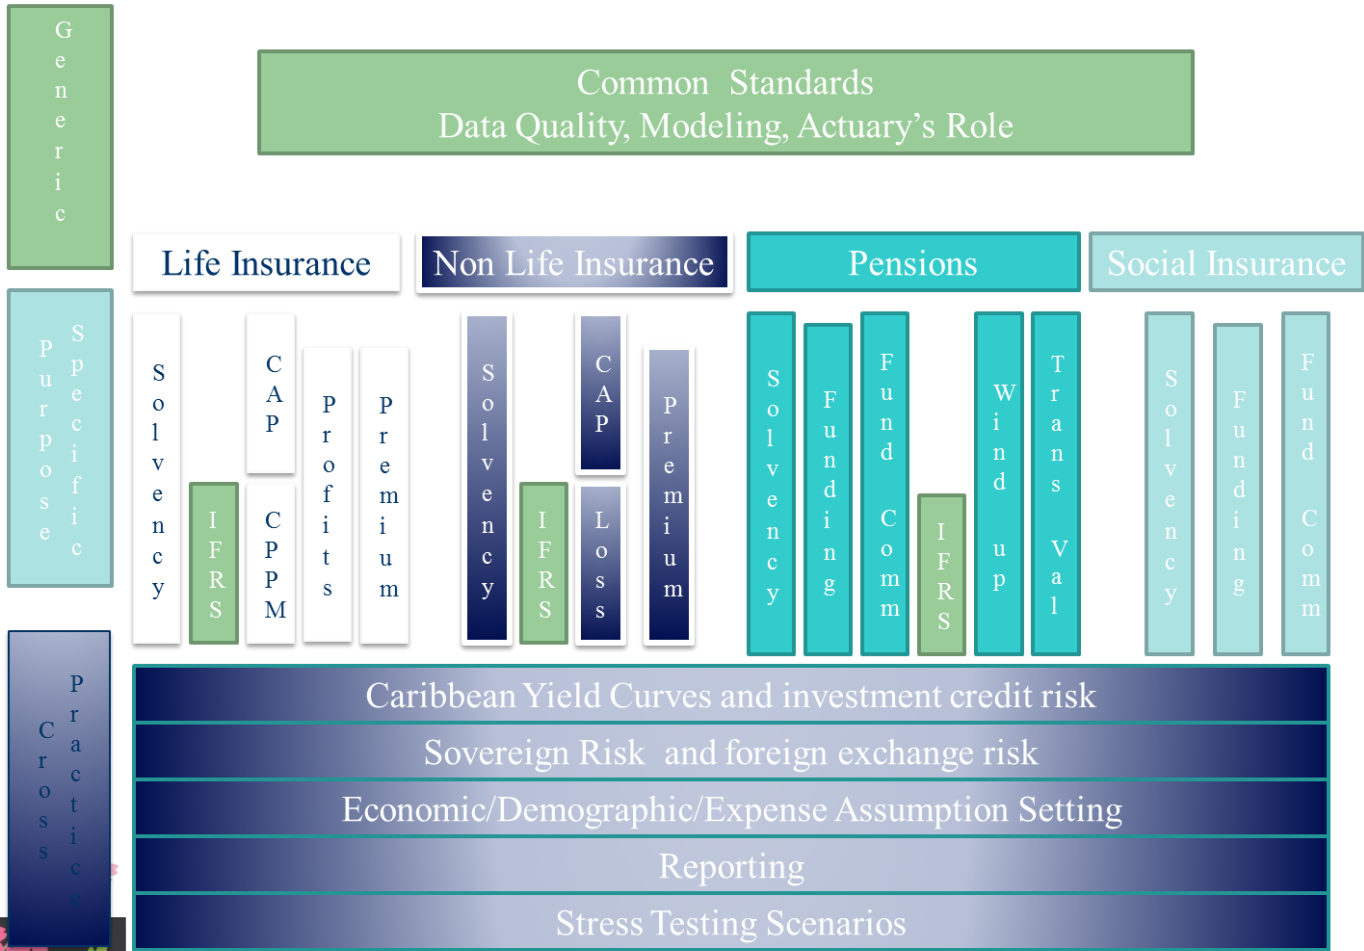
Generic

Common Standards
Data Quality, Modeling, Actuary's Role

Purpose Specific

Life Insurance

Non Life Insurance

Pensions

Social Insurance

Solvency

IFRS

CAP

CPPM

Profits

Premium

Solvency

IFRS

CAP

Loss

Premium

Solvency

Funding

Fund Comm

IFRS

Wind up

Trans Val

Solvency

Funding

Fund Comm

Cross Practice

Caribbean Yield Curves and investment credit risk

Sovereign Risk and foreign exchange risk

Economic/Demographic/Expense Assumption Setting

Reporting

Stress Testing Scenarios